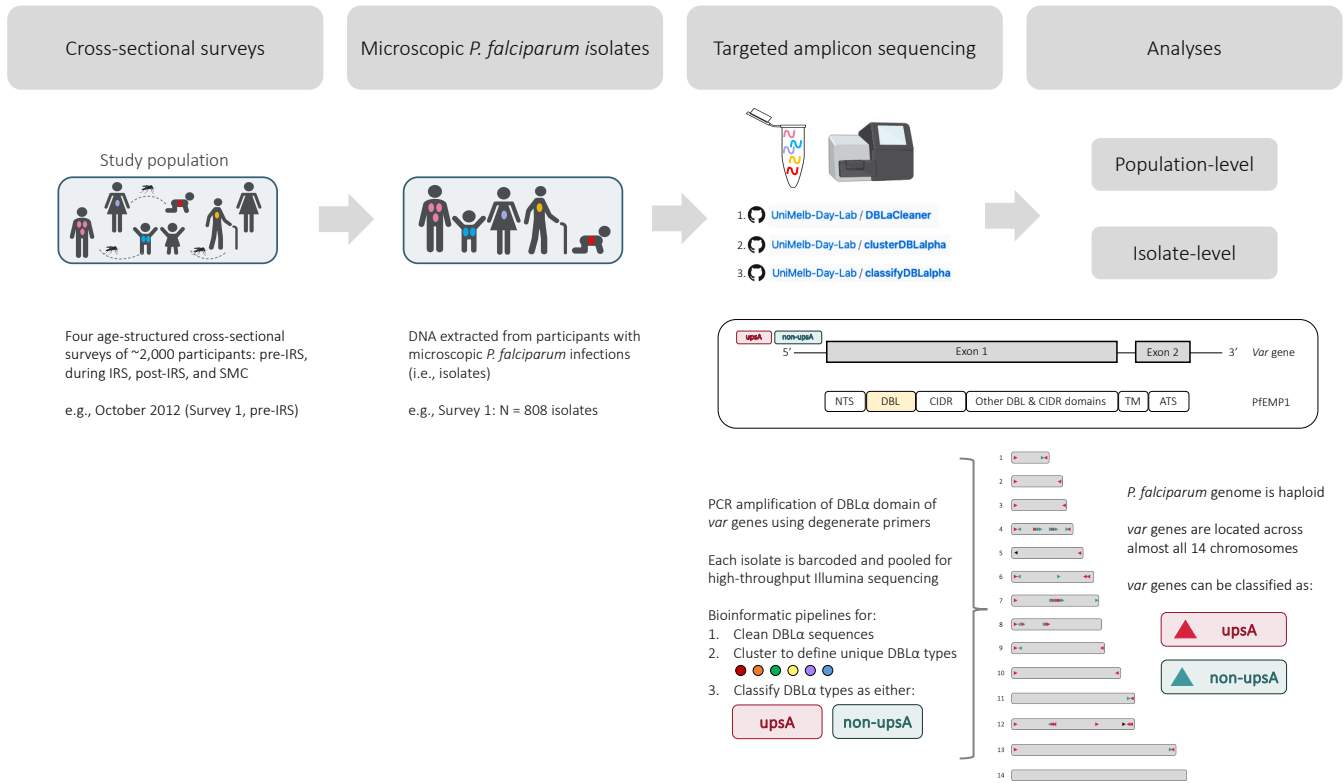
Cross-sectional surveys

Microscopic *P. falciparum* isolates

Targeted amplicon sequencing

Analyses

Study population

1. UniMelb-Day-Lab / DBLaCleaner
2. UniMelb-Day-Lab / clusterDBLalpha
3. UniMelb-Day-Lab / classifyDBLalpha

Population-level

Isolate-level

Four age-structured cross-sectional surveys of ~2,000 participants: pre-IRS, during IRS, post-IRS, and SMC

e.g., October 2012 (Survey 1, pre-IRS)

DNA extracted from participants with microscopic *P. falciparum* infections (i.e., isolates)

e.g., Survey 1: N = 808 isolates

upsA non-upsA
5' Exon 1 Exon 2 3' Var gene

| NTS | DBL | CIDR | Other DBL & CIDR domains | TM | ATS |
|---|---|---|---|---|---|

PfEMP1

PCR amplification of DBLα domain of *var* genes using degenerate primers

Each isolate is barcoded and pooled for high-throughput Illumina sequencing

Bioinformatic pipelines for:
1. Clean DBLα sequences
2. Cluster to define unique DBLα types
3. Classify DBLα types as either:

upsA non-upsA

1 2 3 4 5 6 7 8 9 10 11 12 13 14

*P. falciparum* genome is haploid

*var* genes are located across almost all 14 chromosomes

*var* genes can be classified as:

upsA

non-upsA